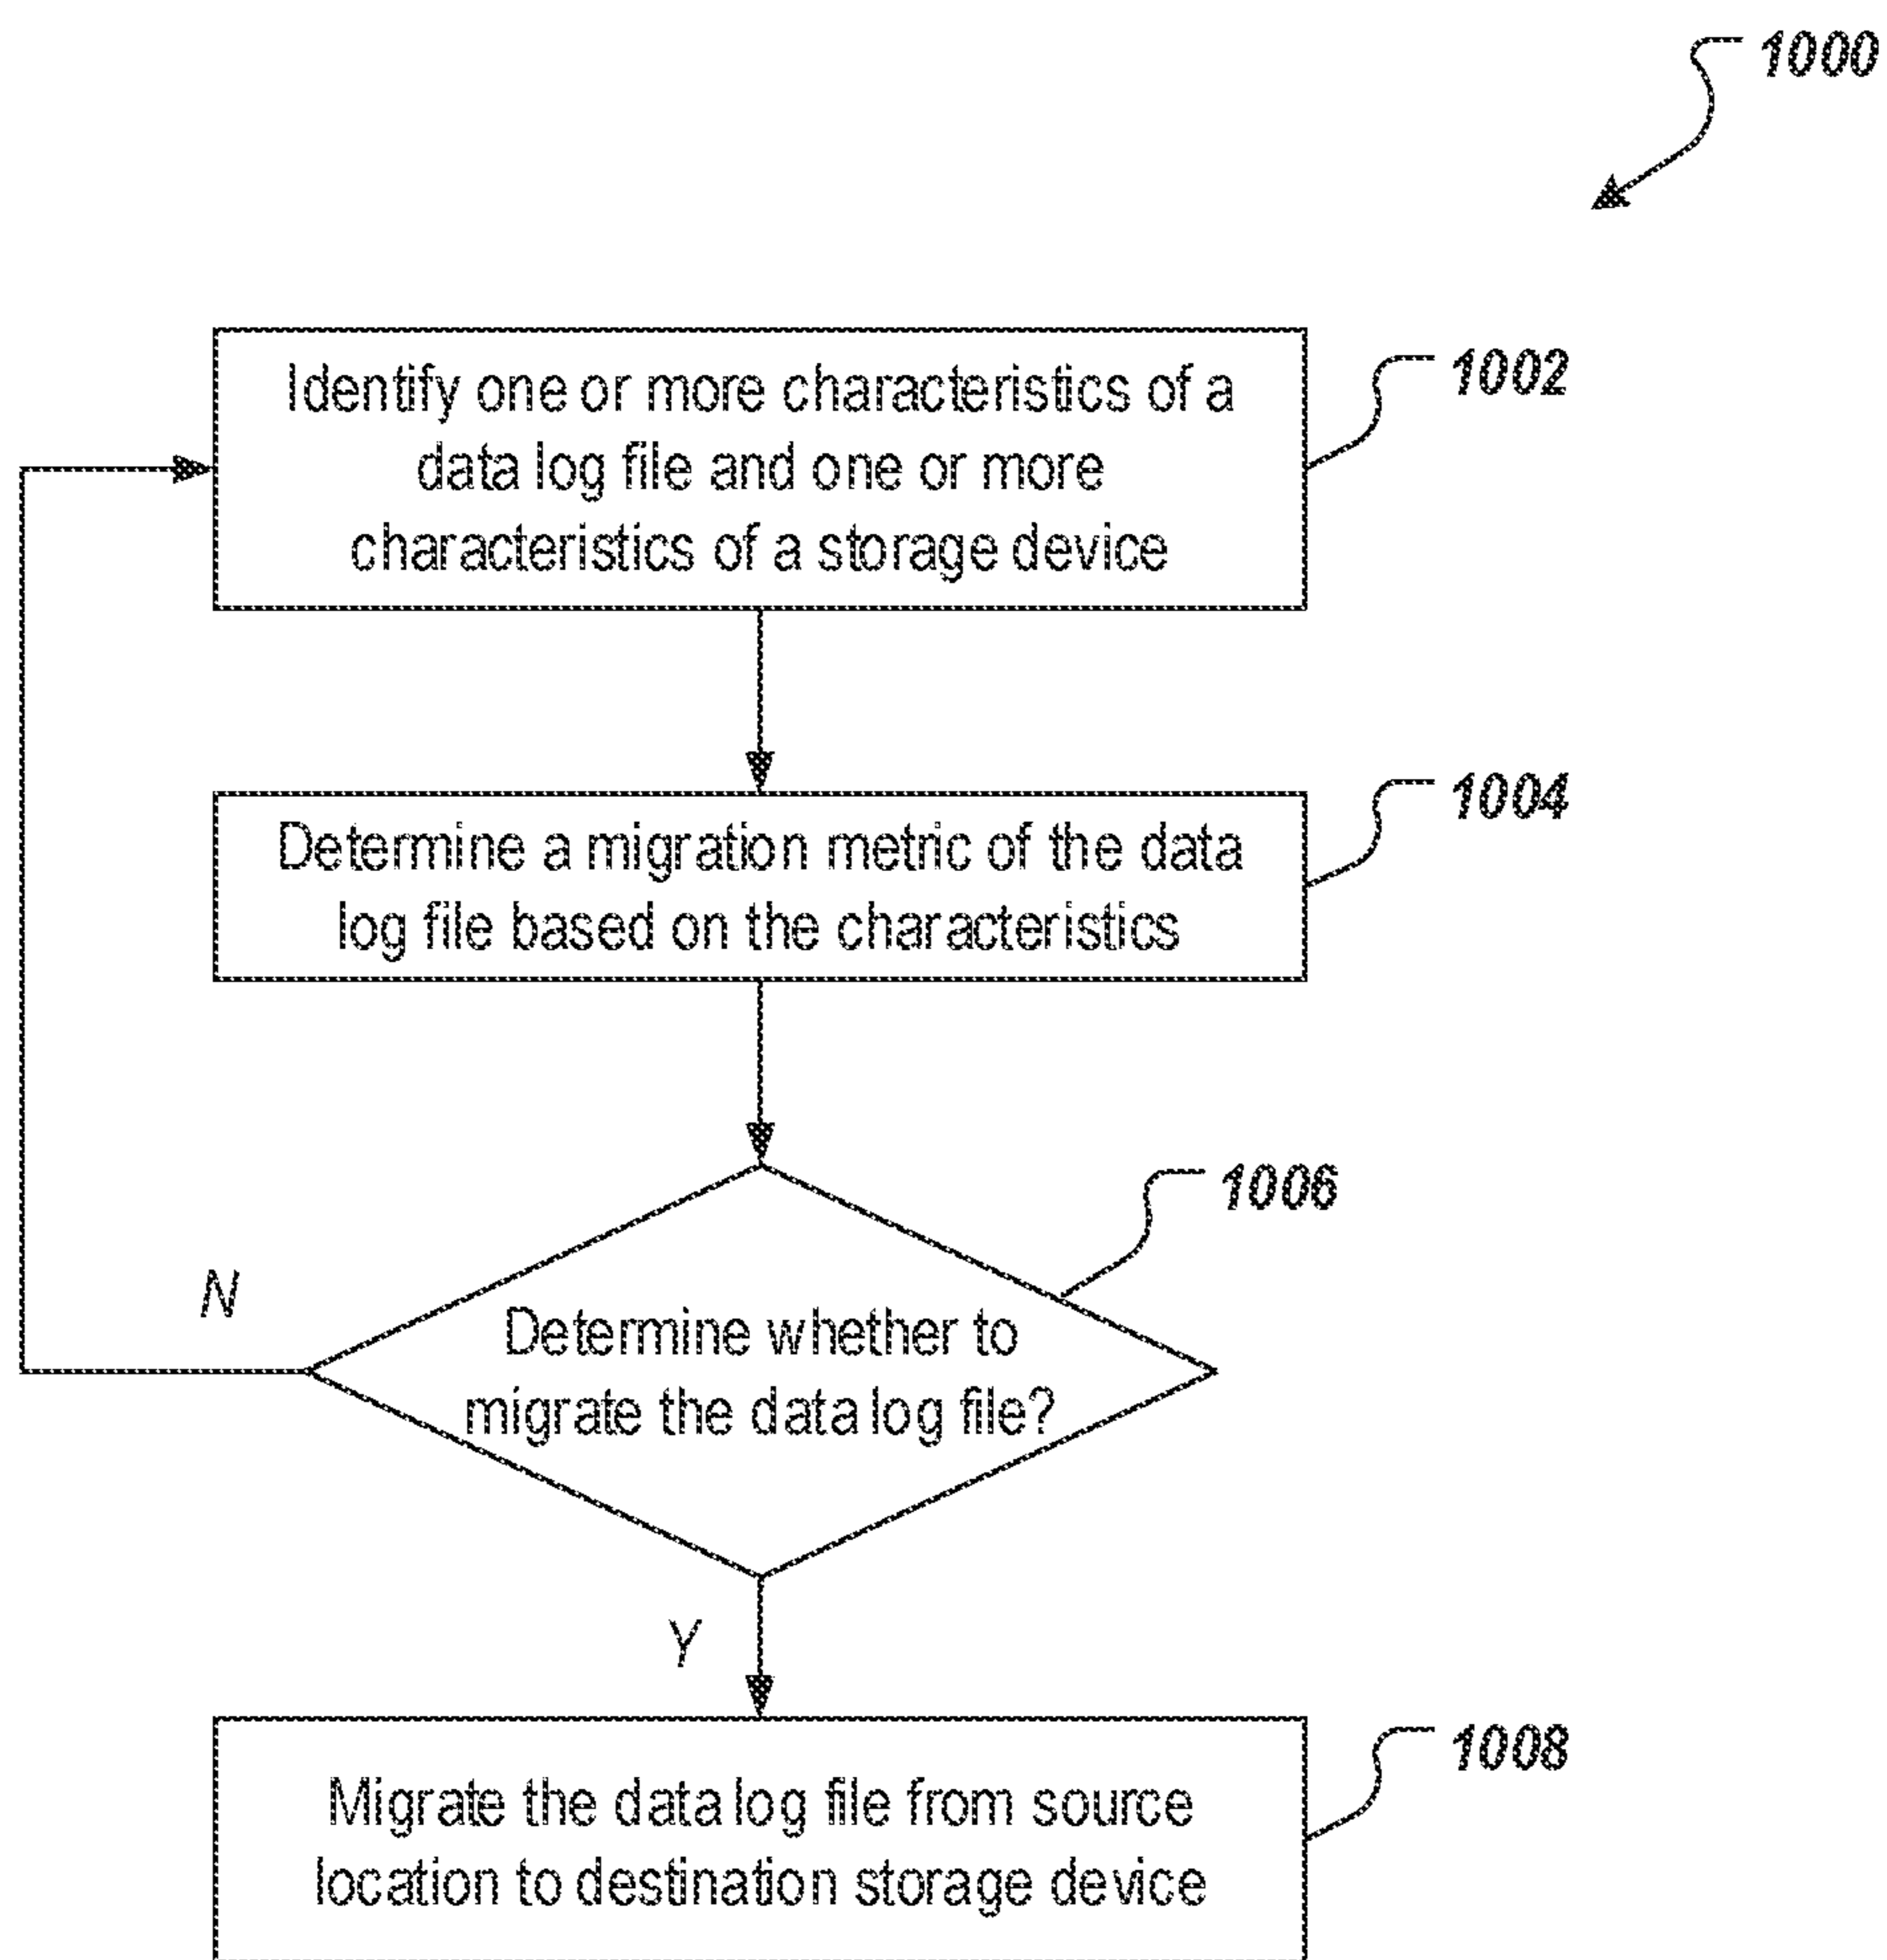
1000

Identify one or more characteristics of a data log file and one or more characteristics of a storage device

1002

Determine a migration metric of the data log file based on the characteristics

1004

1006

N

Determine whether to migrate the data log file?

Y

Migrate the data log file from source location to destination storage device

1008